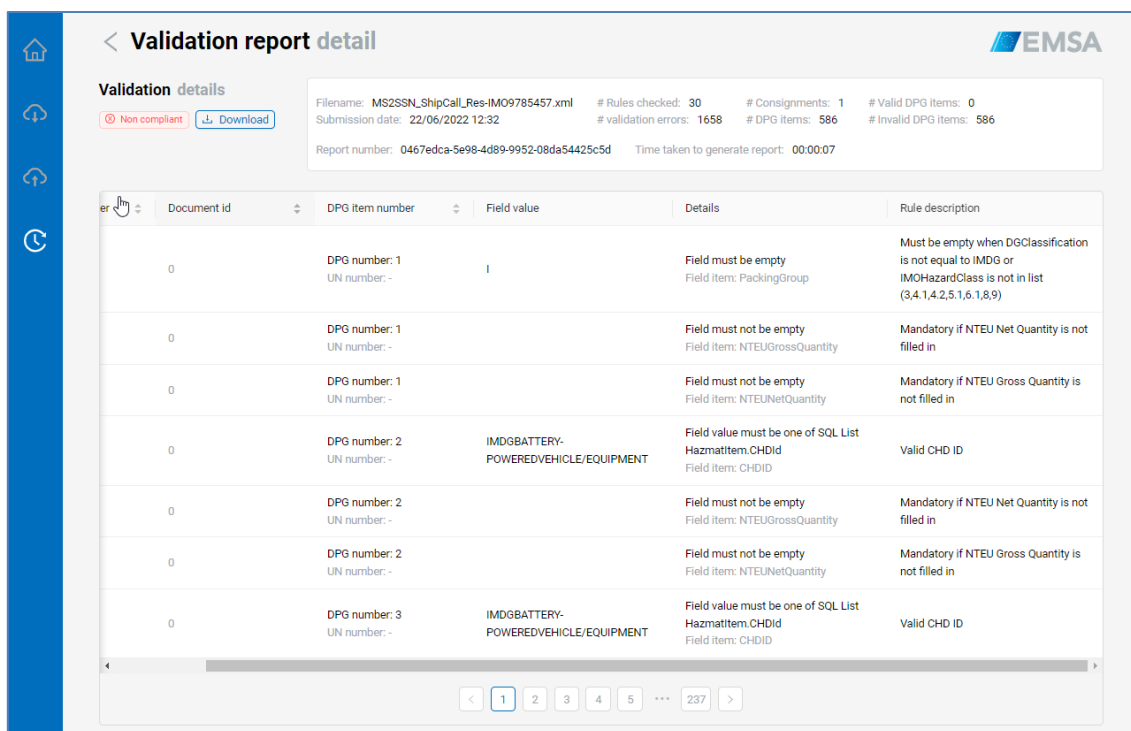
< Validation report detail

EMSA

Validation details

Non compliant
Download

Filename: MS2SSN_ShipCall_Res-IMO9785457.xml
Submission date: 22/06/2022 12:32
# Rules checked: 30
# validation errors: 1658
# Consignments: 1
# DPG items: 586
# Valid DPG items: 0
# Invalid DPG items: 586

Report number: 0467edca-5e98-4d89-9952-08da54425c5d
Time taken to generate report: 00:00:07

| er | Document id | DPG item number | Field value | Details | Rule description |
|---|---|---|---|---|---|
| | 0 | DPG number: 1 UN number: - | I | Field must be empty Field item: PackingGroup | Must be empty when DGClassification is not equal to IMDG or IMOHazardClass is not in list (3,4.1,4.2,5.1,6.1,8,9) |
| | 0 | DPG number: 1 UN number: - | | Field must not be empty Field item: NTEUGrossQuantity | Mandatory if NTEU Net Quantity is not filled in |
| | 0 | DPG number: 1 UN number: - | | Field must not be empty Field item: NTEUNetQuantity | Mandatory if NTEU Gross Quantity is not filled in |
| | 0 | DPG number: 2 UN number: - | IMDGBATTERY-POWEREDVEHICLE/EQUIPMENT | Field value must be one of SQL List HazmatItem.CHDId Field item: CHDID | Valid CHD ID |
| | 0 | DPG number: 2 UN number: - | | Field must not be empty Field item: NTEUGrossQuantity | Mandatory if NTEU Net Quantity is not filled in |
| | 0 | DPG number: 2 UN number: - | | Field must not be empty Field item: NTEUNetQuantity | Mandatory if NTEU Gross Quantity is not filled in |
| | 0 | DPG number: 3 UN number: - | IMDGBATTERY-POWEREDVEHICLE/EQUIPMENT | Field value must be one of SQL List HazmatItem.CHDId Field item: CHDID | Valid CHD ID |

< 1 2 3 4 5 ··· 237 >